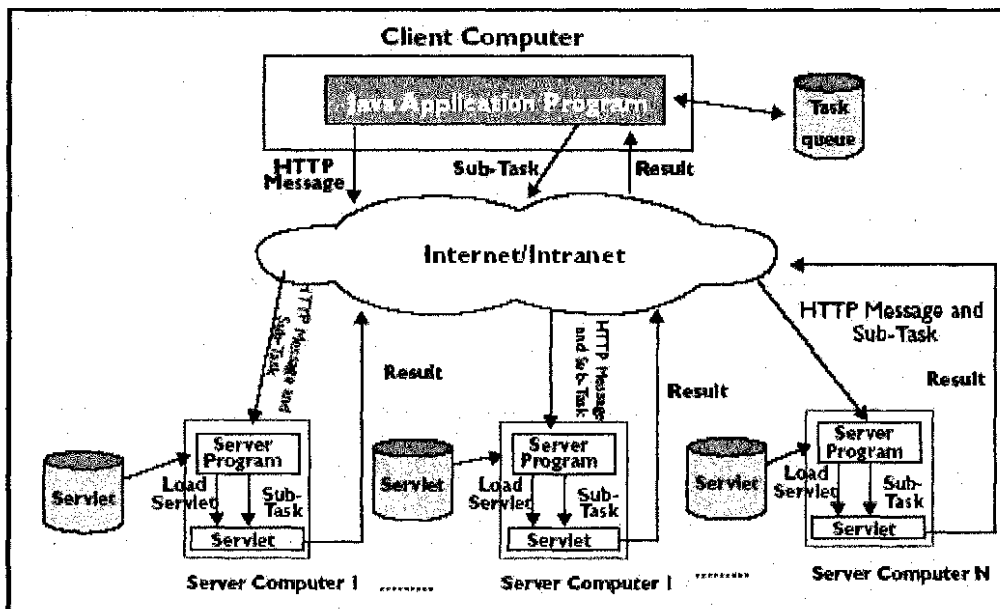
Client Computer

Java Application Program

Task queue

HTTP Message

Sub-Task

Result

Internet/Intranet

HTTP Message and Sub-Task

Result

HTTP Message and Sub-Task

Result

HTTP Message and Sub-Task

Result

Servlet

Server Program

Load Servlet

Sub-Task

Servlet

Server Computer 1 ........

Servlet

Server Program

Load Servlet

Sub-Task

Servlet

Server Computer 1 ........

Servlet

Server Program

Load Servlet

Sub-Task

Servlet

Server Computer N